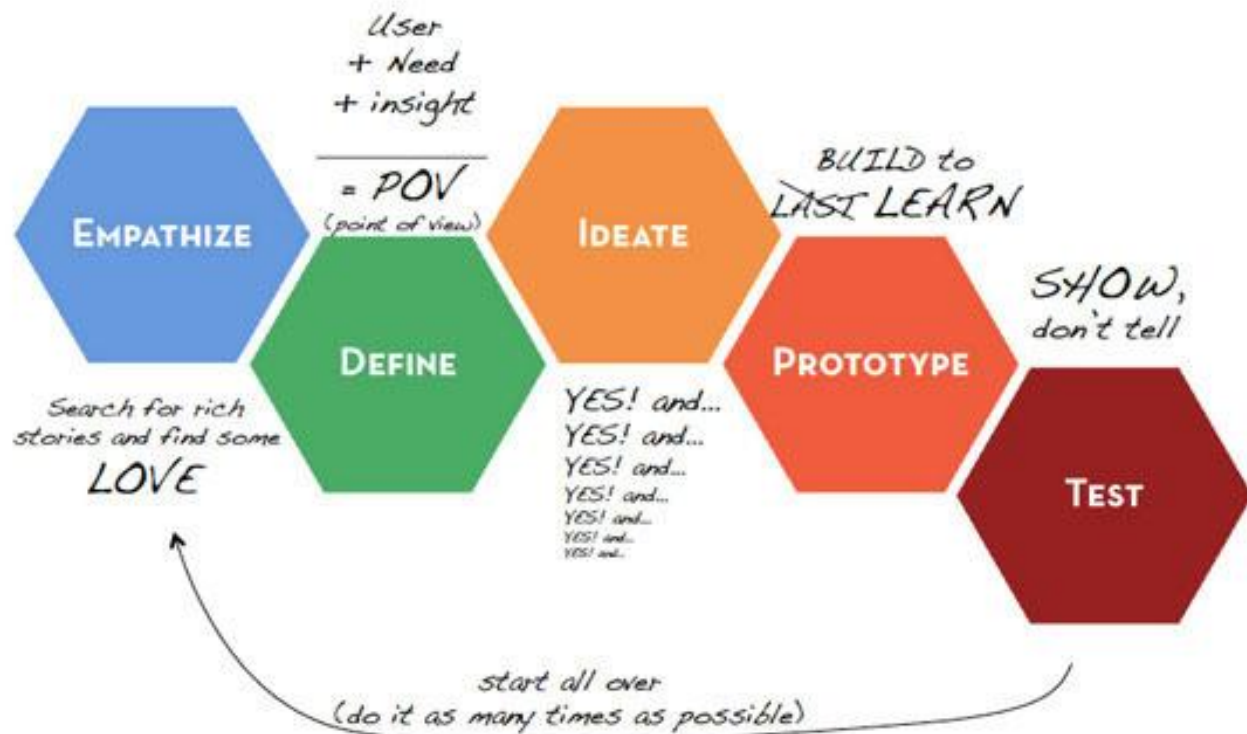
User
+ Need
+ insight

= POV
(point of view)

BUILD to
~~LAST~~ LEARN

SHOW,
don't tell

EMPATHIZE

DEFINE

IDEATE

PROTOTYPE

TEST

Search for rich stories and find some
LOVE

YES! and...
YES! and...
YES! and...
YES! and...
YES! and...
YES! and...
YES! and...

start all over
(do it as many times as possible)